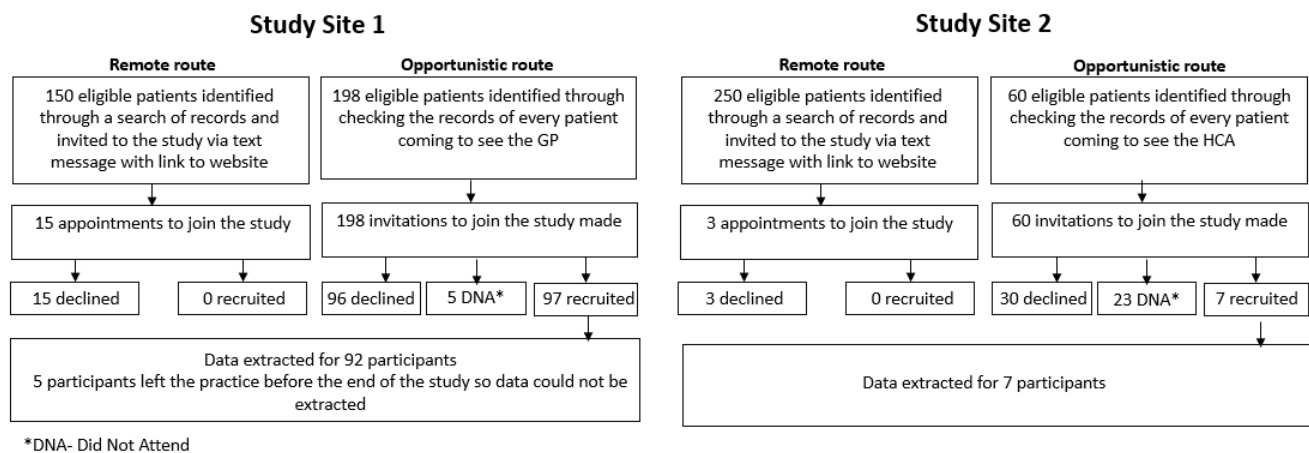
Study Site 1

Remote route

150 eligible patients identified through a search of records and invited to the study via text message with link to website

15 appointments to join the study

15 declined

0 recruited

Opportunistic route

198 eligible patients identified through checking the records of every patient coming to see the GP

198 invitations to join the study made

96 declined

5 DNA*

97 recruited

Data extracted for 92 participants
5 participants left the practice before the end of the study so data could not be extracted

*DNA- Did Not Attend

Study Site 2

Remote route

250 eligible patients identified through a search of records and invited to the study via text message with link to website

3 appointments to join the study

3 declined

0 recruited

Opportunistic route

60 eligible patients identified through checking the records of every patient coming to see the HCA

60 invitations to join the study made

30 declined

23 DNA*

7 recruited

Data extracted for 7 participants